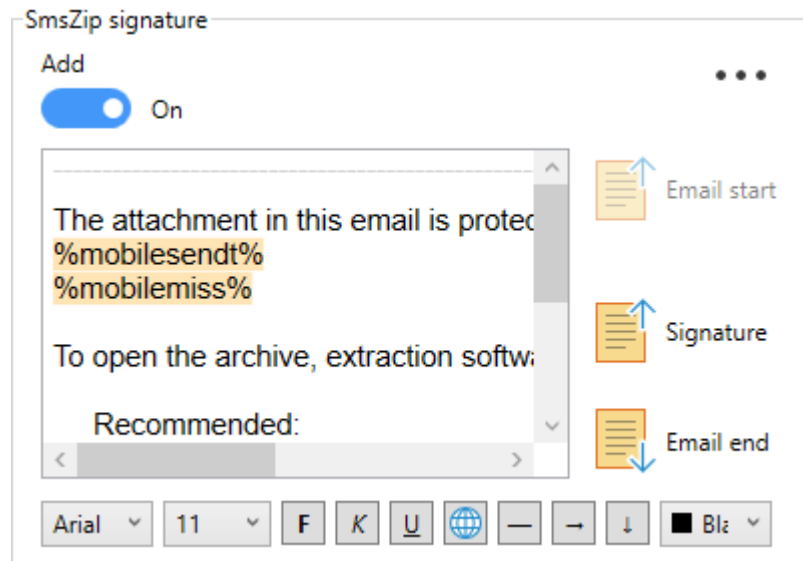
SmsZip signature

Add

On

The attachment in this email is protec
%mobilesendt%
%mobilemiss%

To open the archive, extraction softw

Recommended:

Email start

Signature

Email end

Arial

11

F

K

U

—

→

↓

Bla